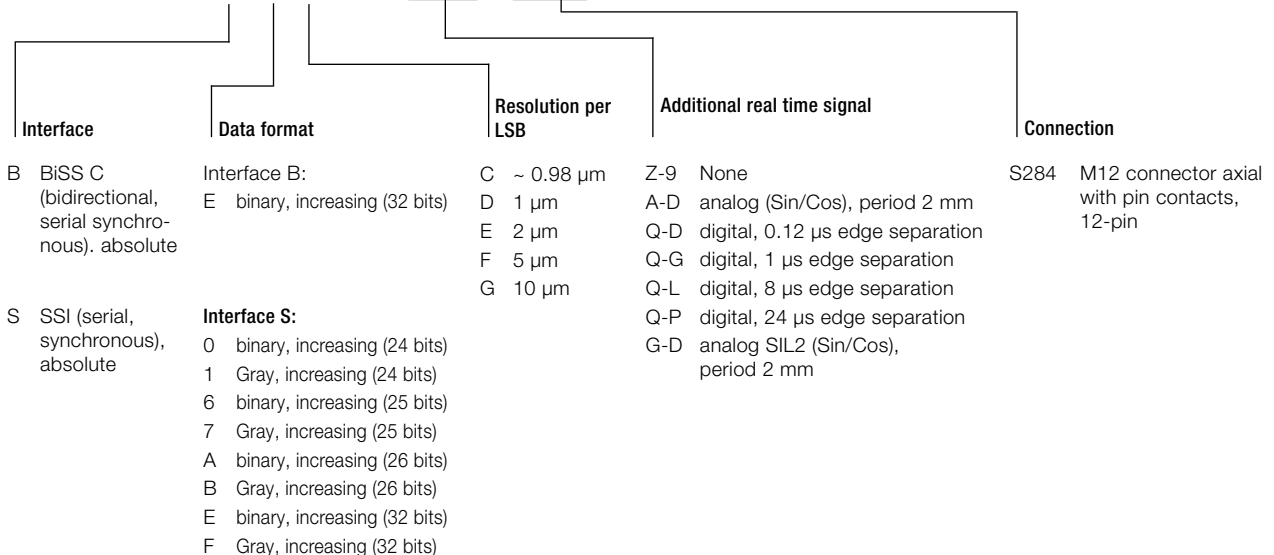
Interface

B BiSS C (bidirectional, serial synchronous). absolute

S SSI (serial, synchronous), absolute

Data format

Interface B:
E binary, increasing (32 bits)

Interface S:
0 binary, increasing (24 bits)
1 Gray, increasing (24 bits)
6 binary, increasing (25 bits)
7 Gray, increasing (25 bits)
A binary, increasing (26 bits)
B Gray, increasing (26 bits)
E binary, increasing (32 bits)
F Gray, increasing (32 bits)

Resolution per LSB

C ~ 0.98 µm
D 1 µm
E 2 µm
F 5 µm
G 10 µm

Additional real time signal

Z-9 None
A-D analog (Sin/Cos), period 2 mm
Q-D digital, 0.12 µs edge separation
Q-G digital, 1 µs edge separation
Q-L digital, 8 µs edge separation
Q-P digital, 24 µs edge separation
G-D analog SIL2 (Sin/Cos), period 2 mm

Connection

S284 M12 connector axial with pin contacts, 12-pin